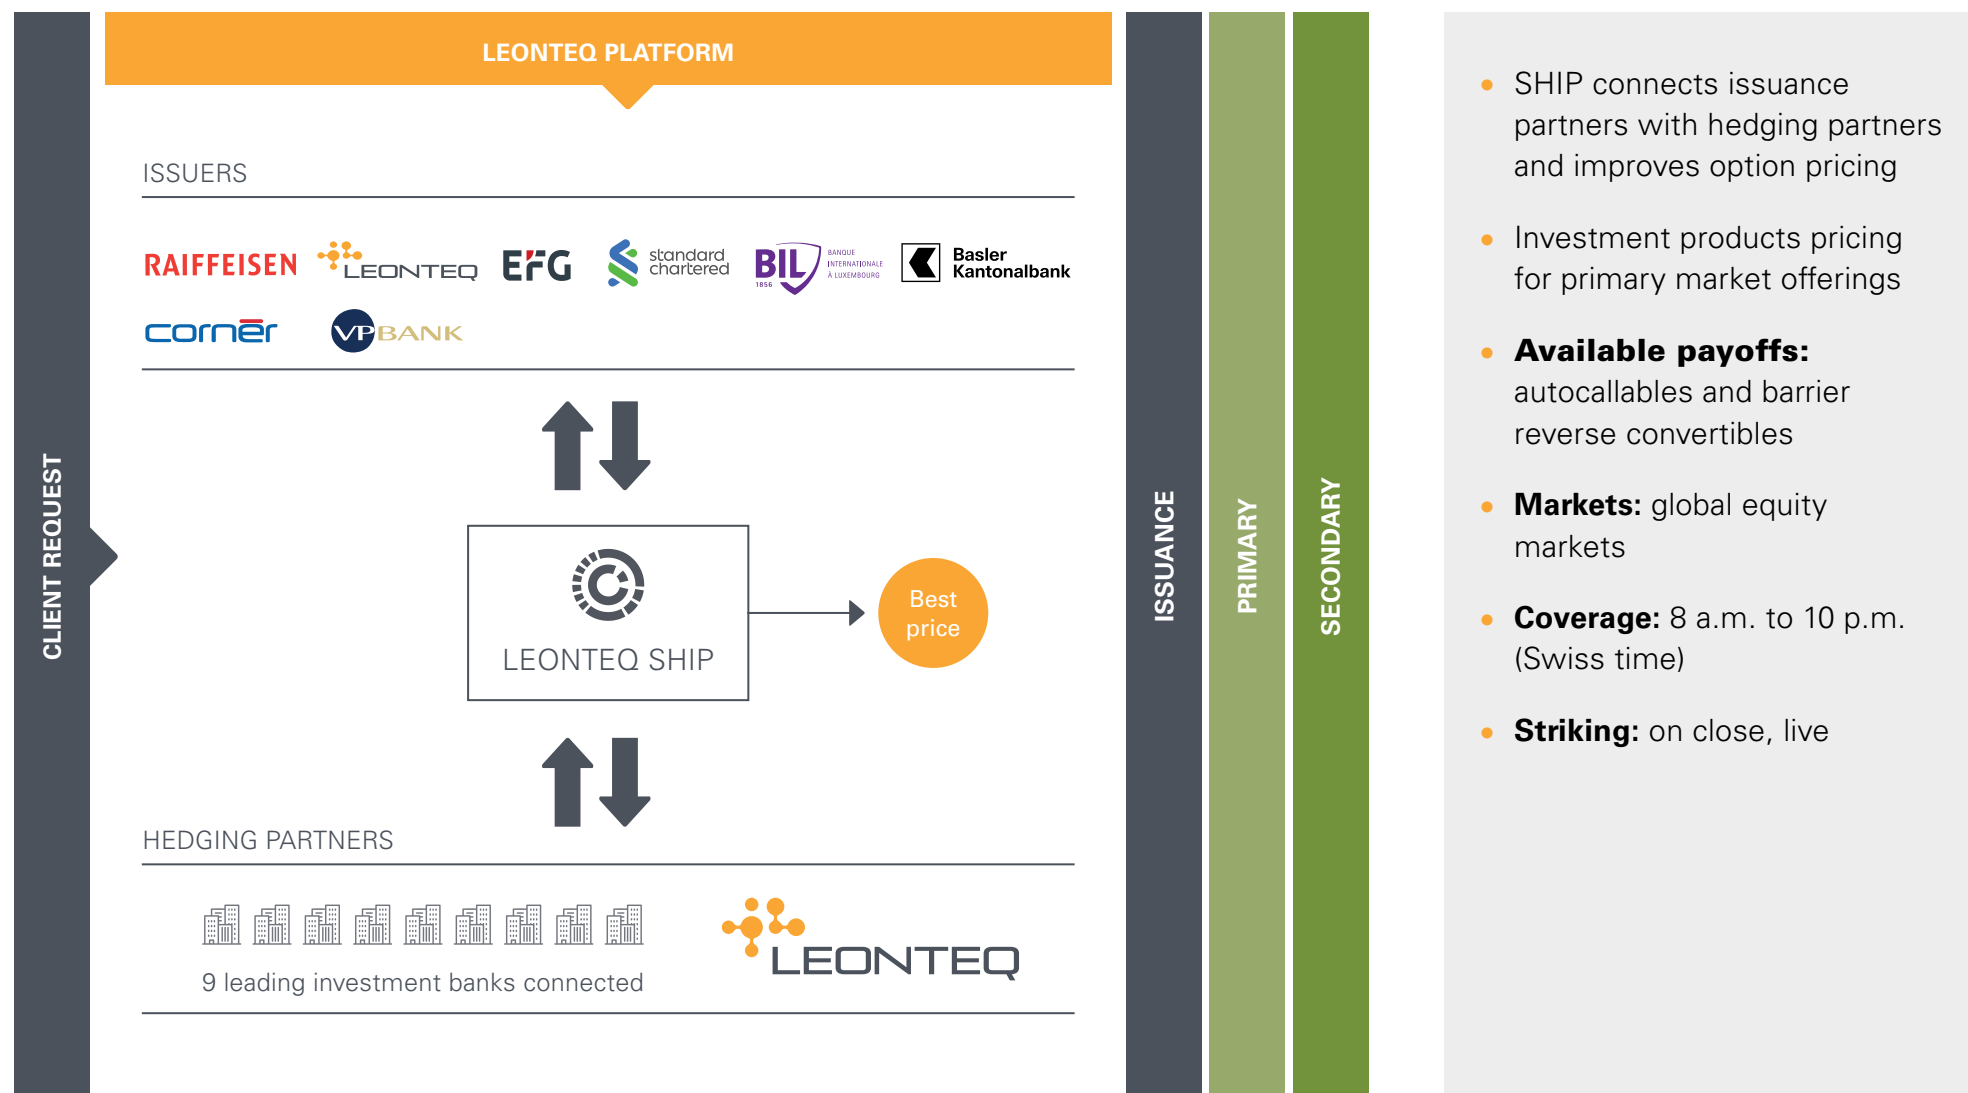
CLIENT REQUEST

LEONTEQ PLATFORM

ISSUERS

RAIFFEISEN LEONTEQ EFG standard chartered BIL BANQUE INTERNATIONALE À LUXEMBOURG 1856 Basler Kantonalbank

cornèr VP BANK

LEONTEQ SHIP

Best price

HEDGING PARTNERS

9 leading investment banks connected

LEONTEQ

ISSUANCE

PRIMARY

SECONDARY

• SHIP connects issuance partners with hedging partners and improves option pricing

• Investment products pricing for primary market offerings

• **Available payoffs:** autocallables and barrier reverse convertibles

• **Markets:** global equity markets

• **Coverage:** 8 a.m. to 10 p.m. (Swiss time)

• **Striking:** on close, live